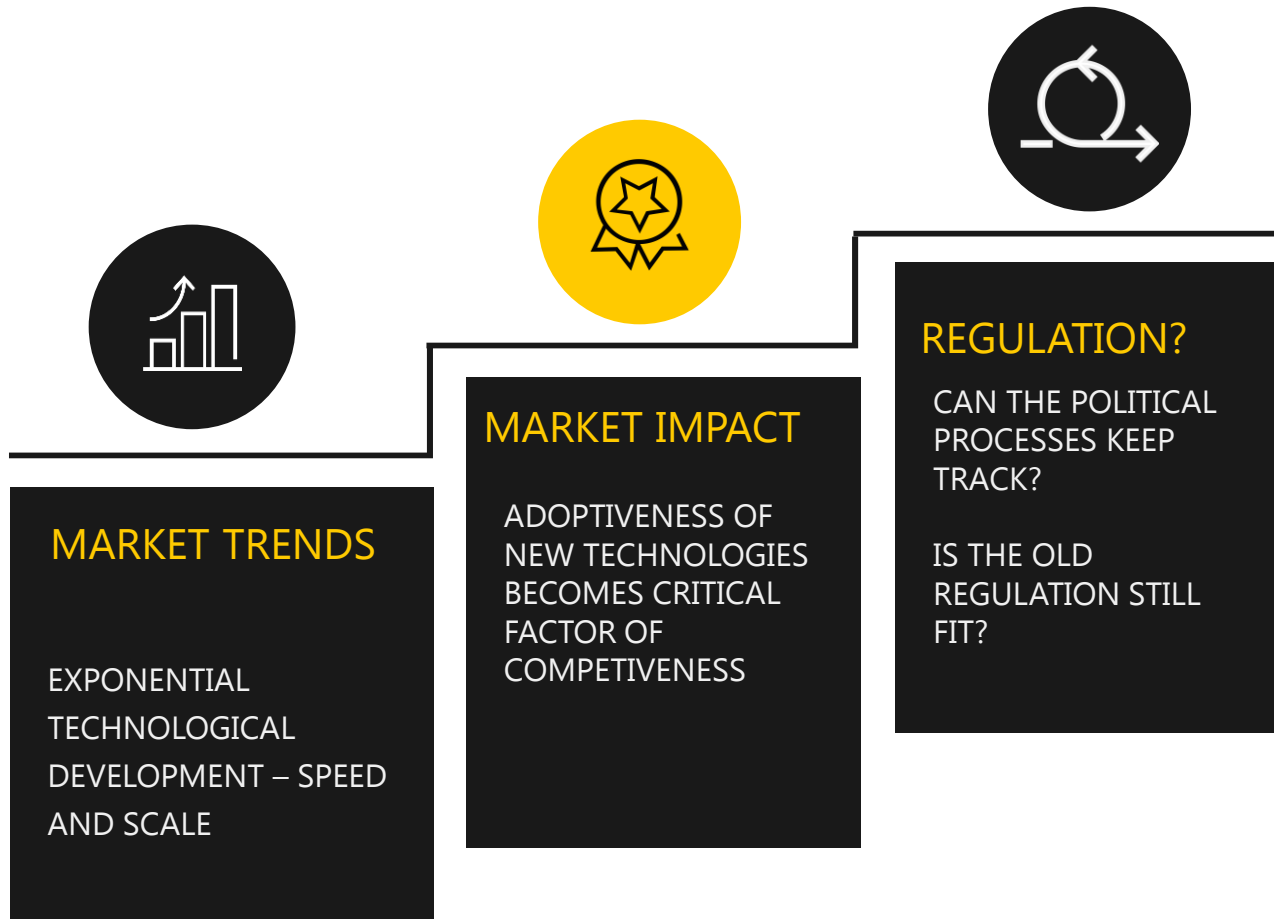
MARKET TRENDS

EXPONENTIAL TECHNOLOGICAL DEVELOPMENT – SPEED AND SCALE

MARKET IMPACT

ADOPTIVENESS OF NEW TECHNOLOGIES BECOMES CRITICAL FACTOR OF COMPETIVENESS

REGULATION?

CAN THE POLITICAL PROCESSES KEEP TRACK?

IS THE OLD REGULATION STILL FIT?